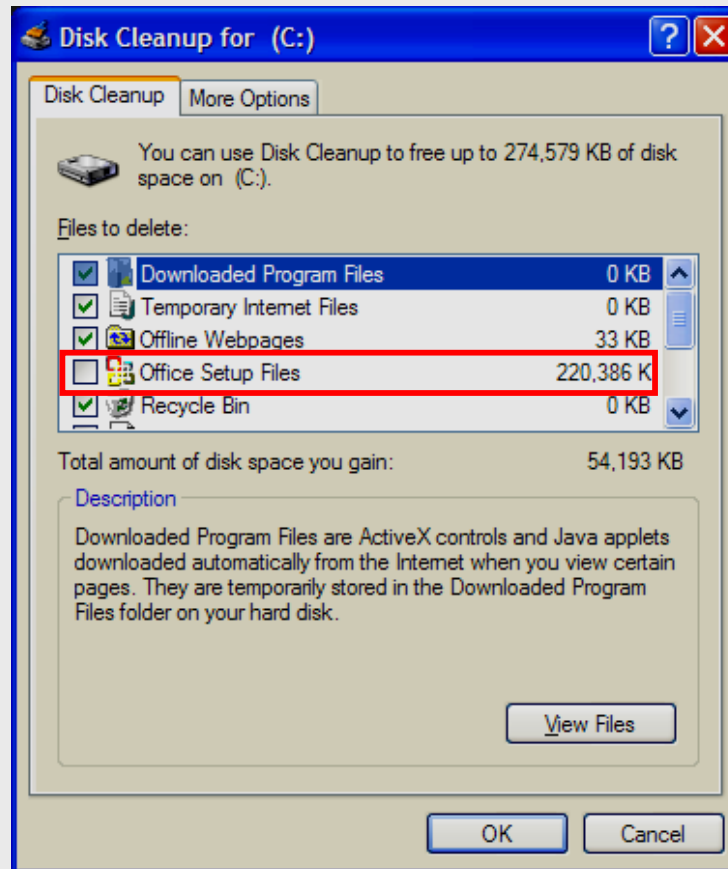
Disk Cleanup for (C:)

Disk Cleanup | More Options

You can use Disk Cleanup to free up to 274,579 KB of disk space on (C:).

Files to delete:

| | | |
|---|---|---|
| ☑ | Downloaded Program Files | 0 KB |
| ☑ | Temporary Internet Files | 0 KB |
| ☑ | Offline Webpages | 33 KB |
| ☐ | Office Setup Files | 220,386 K |
| ☑ | Recycle Bin | 0 KB |

Total amount of disk space you gain: 54,193 KB

Description

Downloaded Program Files are ActiveX controls and Java applets downloaded automatically from the Internet when you view certain pages. They are temporarily stored in the Downloaded Program Files folder on your hard disk.

View Files

OK Cancel